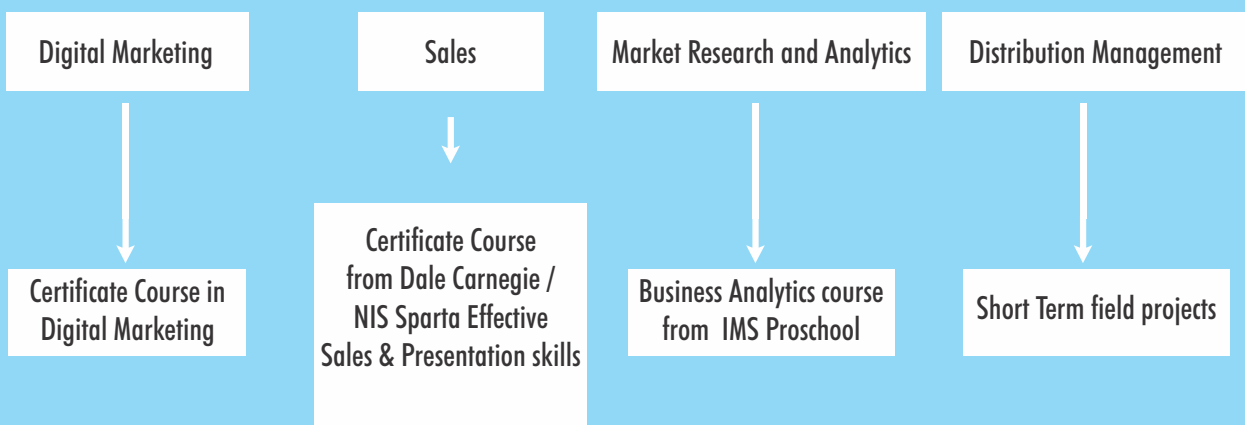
Digital Marketing

Certificate Course in Digital Marketing

Sales

Certificate Course from Dale Carnegie / NIS Sparta Effective Sales & Presentation skills

Market Research and Analytics

Business Analytics course from IMS Proschool

Distribution Management

Short Term field projects